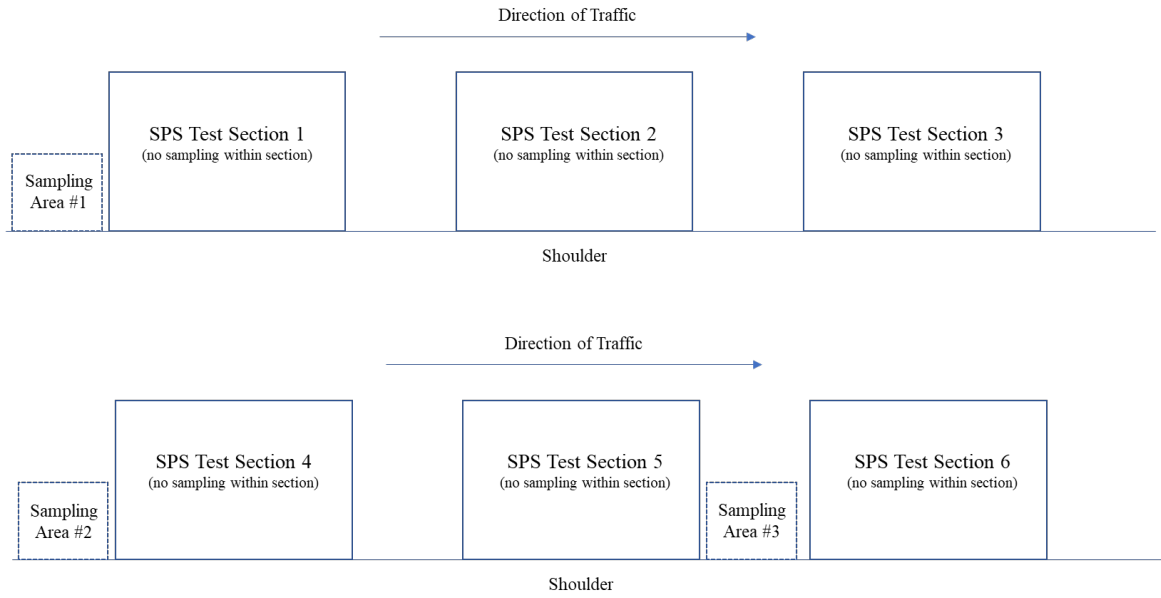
Direction of Traffic

Sampling Area #1

SPS Test Section 1
(no sampling within section)

SPS Test Section 2
(no sampling within section)

SPS Test Section 3
(no sampling within section)

Shoulder

Direction of Traffic

Sampling Area #2

SPS Test Section 4
(no sampling within section)

SPS Test Section 5
(no sampling within section)

Sampling Area #3

SPS Test Section 6
(no sampling within section)

Shoulder